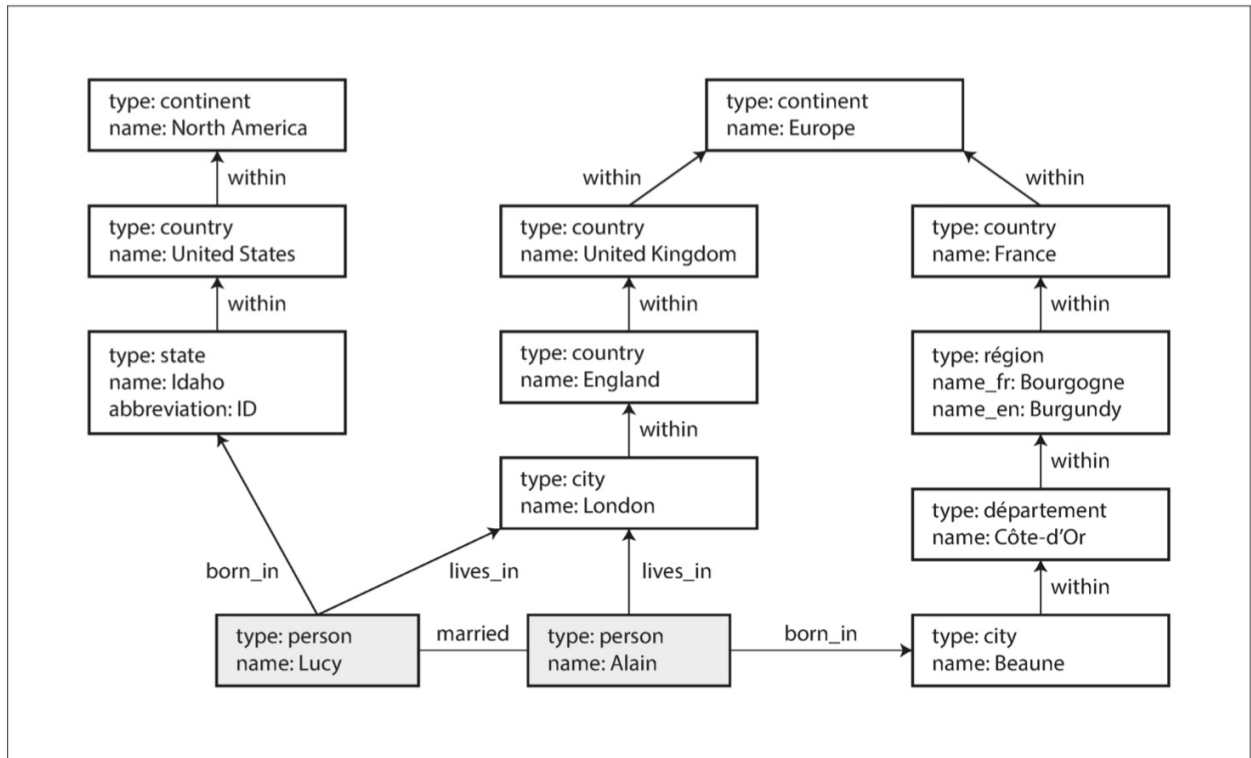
type: continent
name: North America

within

type: country
name: United States

within

type: state
name: Idaho
abbreviation: ID

type: continent
name: Europe

within

type: country
name: United Kingdom

within

type: country
name: England

within

type: city
name: London

within

type: country
name: France

within

type: région
name_fr: Bourgogne
name_en: Burgundy

within

type: département
name: Côte-d'Or

within

born_in

lives_in

lives_in

type: person
name: Lucy

married

type: person
name: Alain

born_in

type: city
name: Beaune